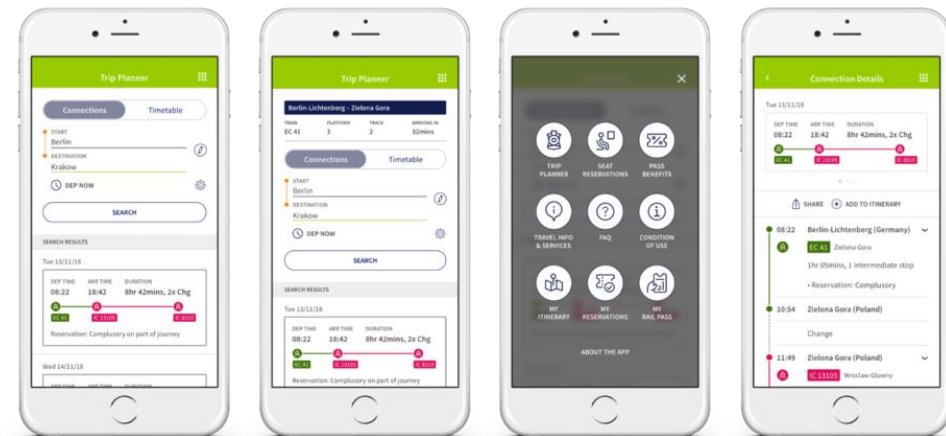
Trip Planner

Connections Timetable

START
Berlin

DESTINATION
Krakow

DEP NOW

SEARCH

SEARCH RESULTS

Tue 13/11/18

DEP TIME 08:22
ARR TIME 18:42
DURATION 8hr 42mins, 2x Chg

EC 41 IC 13105 IC 8515

Reservation: Compulsory on part of journey

Wed 14/11/18

DEP TIME ARR TIME DURATION

Trip Planner

Berlin-Lichtenberg - Zielona Gora

TRAIN EC 41
PLATFORM 3
TRACK 2
ARRIVING IN 32mins

Connections Timetable

START
Berlin

DESTINATION
Krakow

DEP NOW

SEARCH

SEARCH RESULTS

Tue 13/11/18

DEP TIME 08:22
ARR TIME 18:42
DURATION 8hr 42mins, 2x Chg

EC 41 IC 13105 IC 8515

Reservation: Compulsory on part of journey

TRIP PLANNER
SEAT RESERVATIONS
PASS BENEFITS
TRAVEL INFO & SERVICES
FAQ
CONDITION OF USE
MY ITINERARY
MY RESERVATIONS
MY RAIL PASS

ABOUT THE APP

Connection Details

Tue 13/11/18

DEP TIME 08:22
ARR TIME 18:42
DURATION 8hr 42mins, 2x Chg

EC 41 IC 13105 IC 8515

SHARE ADD TO ITINERARY

08:22 Berlin-Lichtenberg (Germany)
EC 41 Zielona Gora
1hr 05mins, 1 intermediate stop
• Reservation: Compulsory

10:54 Zielona Gora (Poland)
Change

11:49 Zielona Gora (Poland)
IC 13105 Wroclaw Glowny